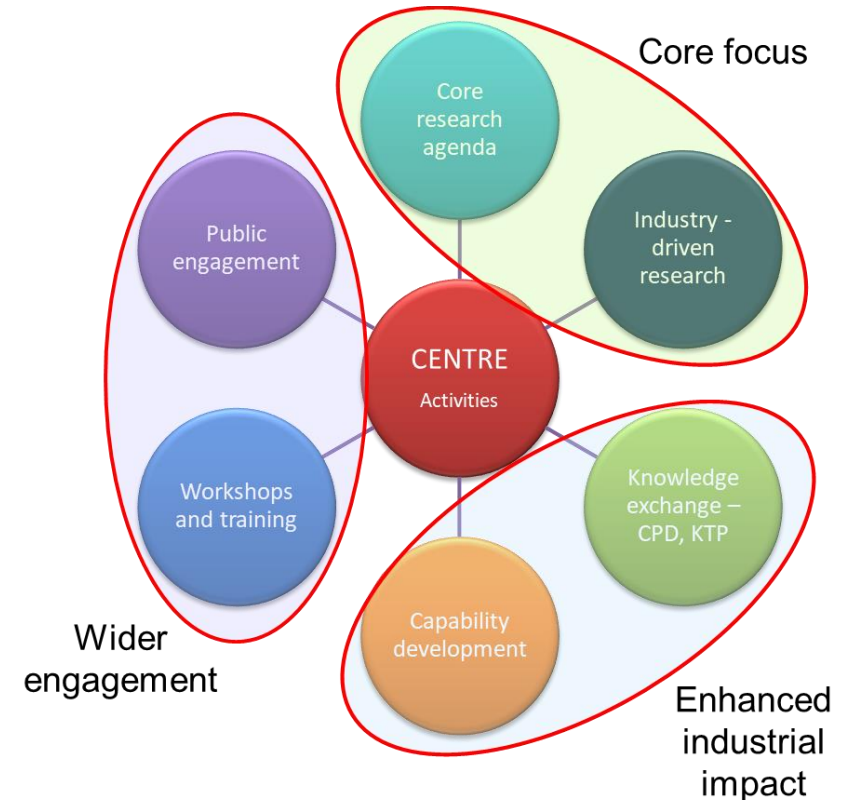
Core focus

Core research agenda

Industry - driven research

Public engagement

CENTRE
Activities

Workshops and training

Knowledge exchange – CPD, KTP

Capability development

Wider engagement

Enhanced industrial impact